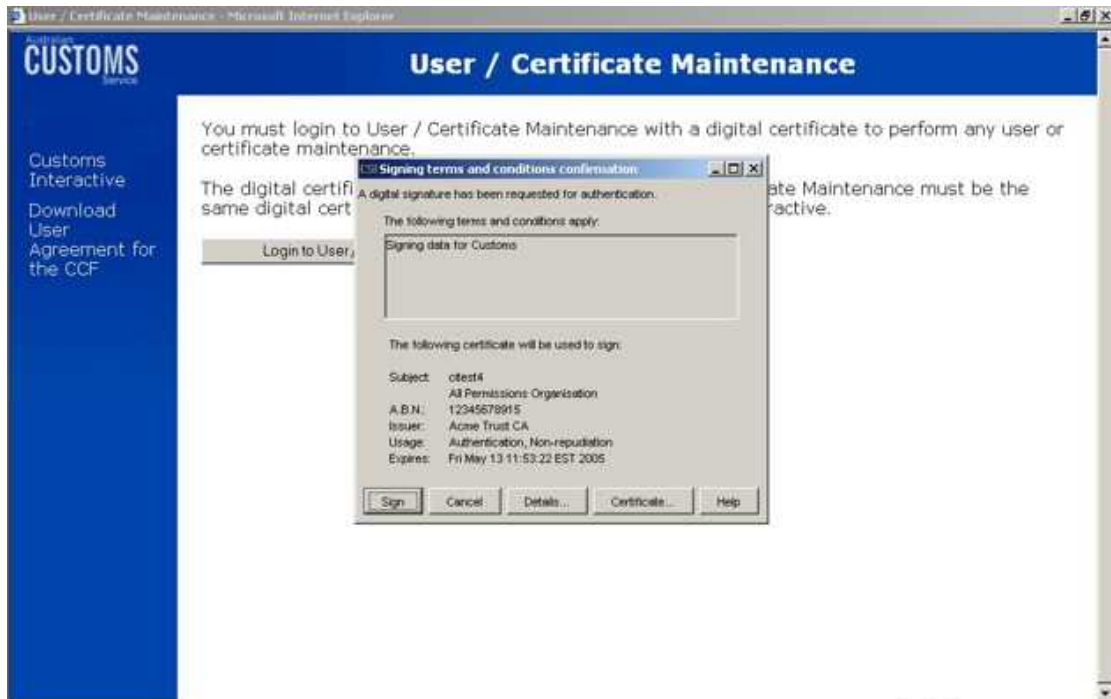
User / Certificate Maintenance - Microsoft Internet Explorer

Australian CUSTOMS Service

User / Certificate Maintenance

Customs Interactive

Download User Agreement for the CCF

You must login to User / Certificate Maintenance with a digital certificate to perform any user or certificate maintenance.

The digital certifi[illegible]ate Maintenance must be the same digital cert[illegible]ractive.

Login to User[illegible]

CSI Signing terms and conditions confirmation

A digital signature has been requested for authentication.

The following terms and conditions apply:

Signing data for Customs

The following certificate will be used to sign:

| | |
|---|---|
| Subject: | citest4 |
| | All Permissions Organisation |
| A.B.N.: | 12345678915 |
| Issuer: | Acme Trust CA |
| Usage: | Authentication, Non-repudiation |
| Expires: | Fri May 13 11:53:22 EST 2005 |

Sign Cancel Details... Certificate... Help